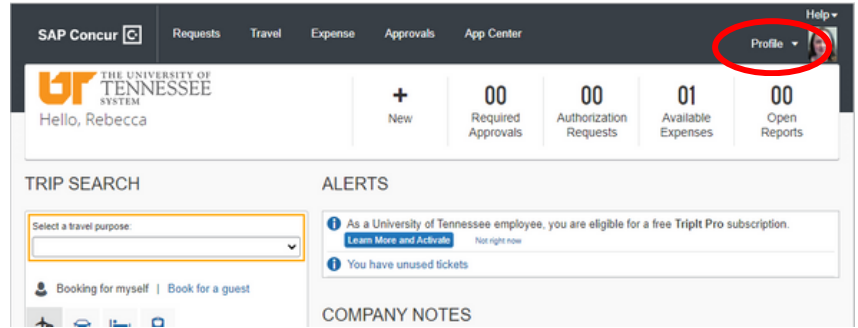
SAP Concur C Requests Travel Expense Approvals App Center Help Profile

THE UNIVERSITY OF TENNESSEE SYSTEM
Hello, Rebecca

+ New
00 Required Approvals
00 Authorization Requests
01 Available Expenses
00 Open Reports

TRIP SEARCH
Select a travel purpose:
Booking for myself | Book for a guest

ALERTS
As a University of Tennessee employee, you are eligible for a free TripIt Pro subscription.
Learn More and Activate Not right now
You have unused tickets

COMPANY NOTES